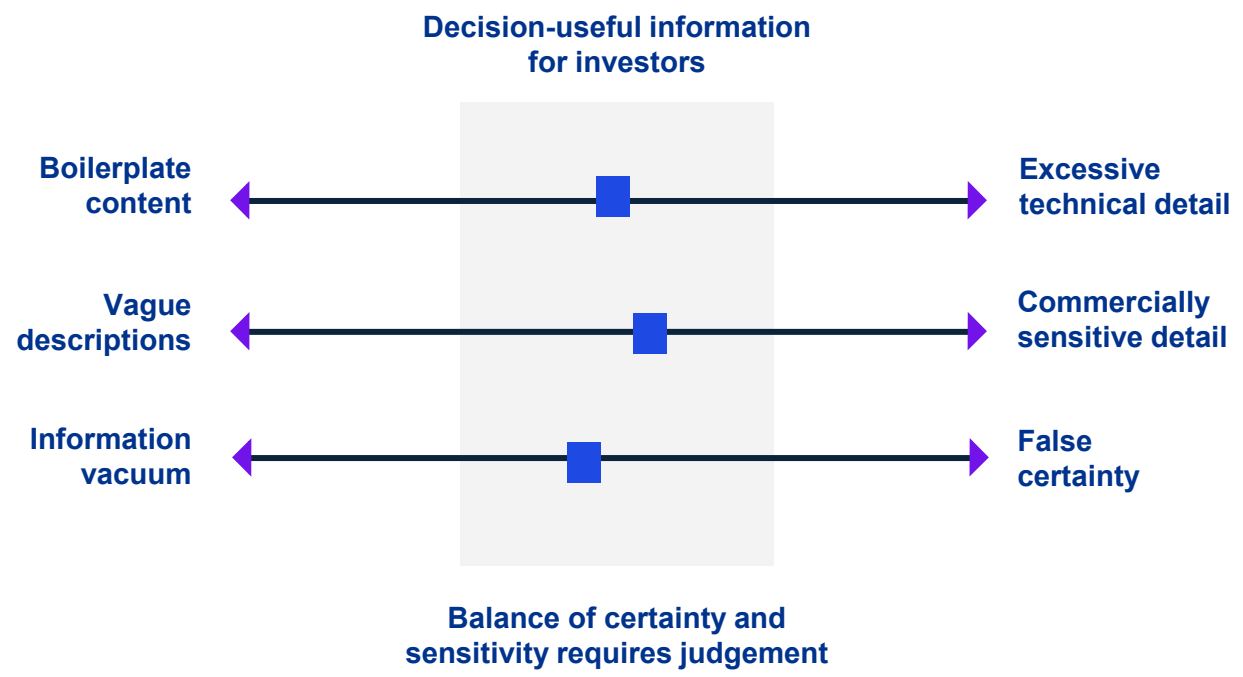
Decision-useful information for investors

Boilerplate content

Excessive technical detail

Vague descriptions

Commercially sensitive detail

Information vacuum

False certainty

Balance of certainty and sensitivity requires judgement